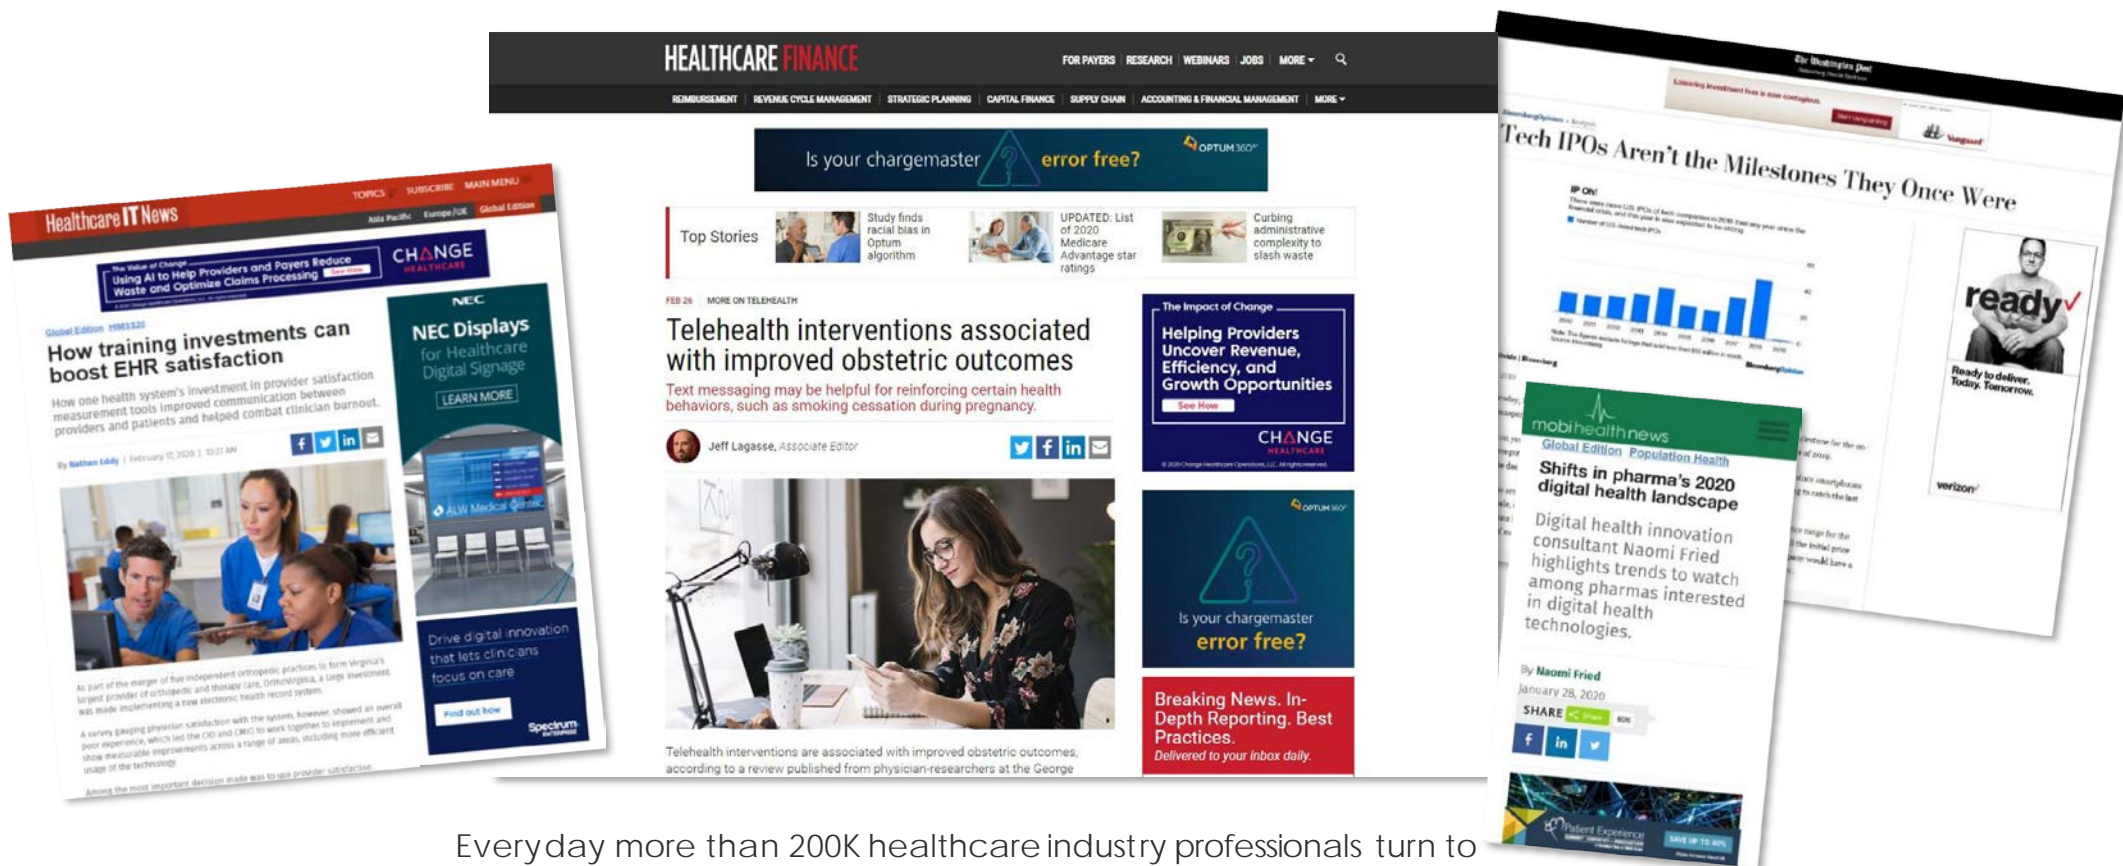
Healthcare IT News

TOPICS SUBSCRIBE MAIN MENU

Asia Pacific Europe/UK Global Edition

The Value of Change Using AI to Help Providers and Payers Reduce Waste and Optimize Claims Processing

CHANGE HEALTHCARE

Global Edition HIMSS20

How training investments can boost EHR satisfaction

How one health system's investment in provider satisfaction measurement tools improved communication between providers and patients and helped combat clinician burnout.

By Nathan Eddy | February 17, 2020 | 10:27 AM

NEC

NEC Displays for Healthcare Digital Signage

LEARN MORE

Drive digital innovation that lets clinicians focus on care

Find out how

Spectrum ENTERPRISE

HEALTHCARE FINANCE

FOR PAYERS RESEARCH WEBINARS JOBS MORE

REIMBURSEMENT REVENUE CYCLE MANAGEMENT STRATEGIC PLANNING CAPITAL FINANCE SUPPLY CHAIN ACCOUNTING & FINANCIAL MANAGEMENT MORE

Is your chargemaster error free? OPTUM360°

Top Stories

Study finds racial bias in Optum algorithm

UPDATED: List of 2020 Medicare Advantage star ratings

Curbing administrative complexity to slash waste

FEB 26 MORE ON TELEHEALTH

Telehealth interventions associated with improved obstetric outcomes

Text messaging may be helpful for reinforcing certain health behaviors, such as smoking cessation during pregnancy.

Jeff Lagasse, Associate Editor

Telehealth interventions are associated with improved obstetric outcomes, according to a review published from physician-researchers at the George

The Impact of Change

Helping Providers Uncover Revenue, Efficiency, and Growth Opportunities

See How

CHANGE HEALTHCARE

OPTUM360°

Is your chargemaster error free?

Breaking News. In-Depth Reporting. Best Practices.

Delivered to your inbox daily.

The Washington Post

Tech IPOs Aren't the Milestones They Once Were

IPO Oh!

ready

Ready to deliver. Today. Tomorrow.

verizon

mobihealthnews

Global Edition Population Health

Shifts in pharma's 2020 digital health landscape

Digital health innovation consultant Naomi Fried highlights trends to watch among pharmas interested in digital health technologies.

By Naomi Fried

January 28, 2020

SHARE

Patient Experience

Everyday more than 200K healthcare industry professionals turn to